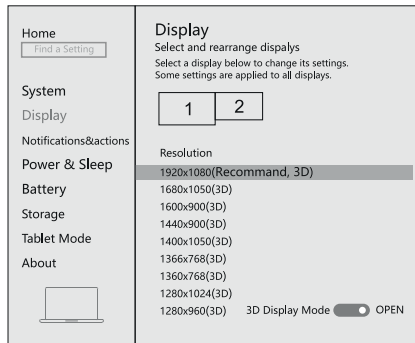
Home
Find a Setting

System
Display
Notifications&actions
Power & Sleep
Battery
Storage
Tablet Mode
About

Display
Select and rearrange dispalys
Select a display below to change its settings.
Some settings are applied to all displays.

1
2

Resolution
1920x1080(Recommand, 3D)
1680x1050(3D)
1600x900(3D)
1440x900(3D)
1400x1050(3D)
1366x768(3D)
1360x768(3D)
1280x1024(3D)
1280x960(3D)
3D Display Mode
OPEN